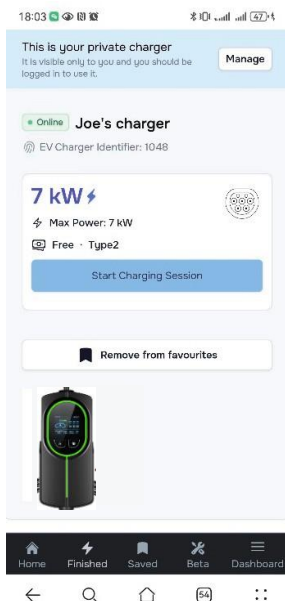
18:03

This is your private charger
It is visible only to you and you should be logged in to use it.

Manage

• Online Joe's charger

EV Charger Identifier: 1048

7 kW

Max Power: 7 kW

Free · Type2

Start Charging Session

Remove from favourites

Home Finished Saved Beta Dashboard

54